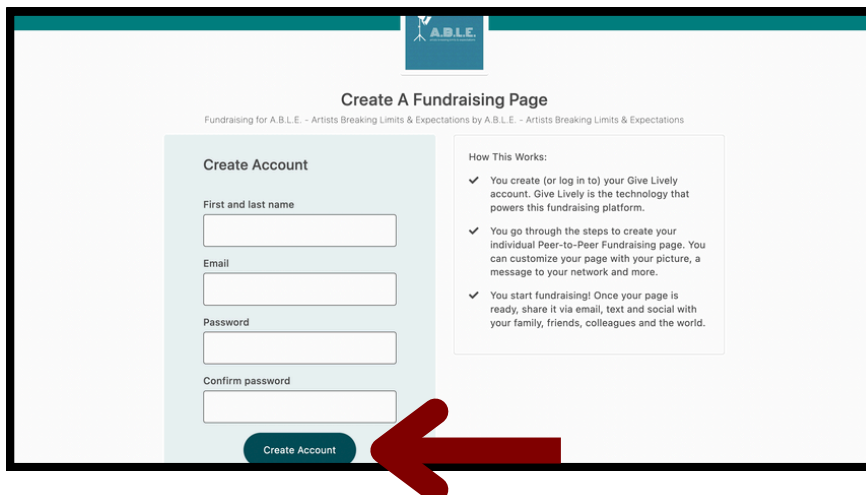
A.B.L.E.

Create A Fundraising Page

Fundraising for A.B.L.E. - Artists Breaking Limits & Expectations by A.B.L.E. - Artists Breaking Limits & Expectations

Create Account

First and last name

Email

Password

Confirm password

Create Account

How This Works:

You create (or log in to) your Give Lively account. Give Lively is the technology that powers this fundraising platform.

You go through the steps to create your individual Peer-to-Peer Fundraising page. You can customize your page with your picture, a message to your network and more.

You start fundraising! Once your page is ready, share it via email, text and social with your family, friends, colleagues and the world.